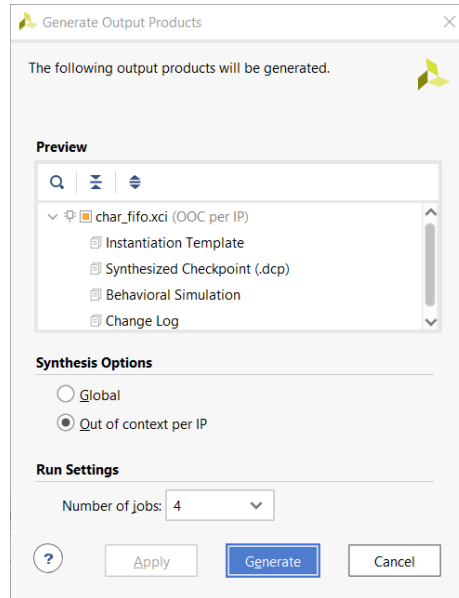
Generate Output Products

The following output products will be generated.

Preview

char_fifo.xci (OOC per IP)
Instantiation Template
Synthesized Checkpoint (.dcp)
Behavioral Simulation
Change Log

Synthesis Options

Global

Out of context per IP

Run Settings

Number of jobs: 4

?

Apply

Generate

Cancel